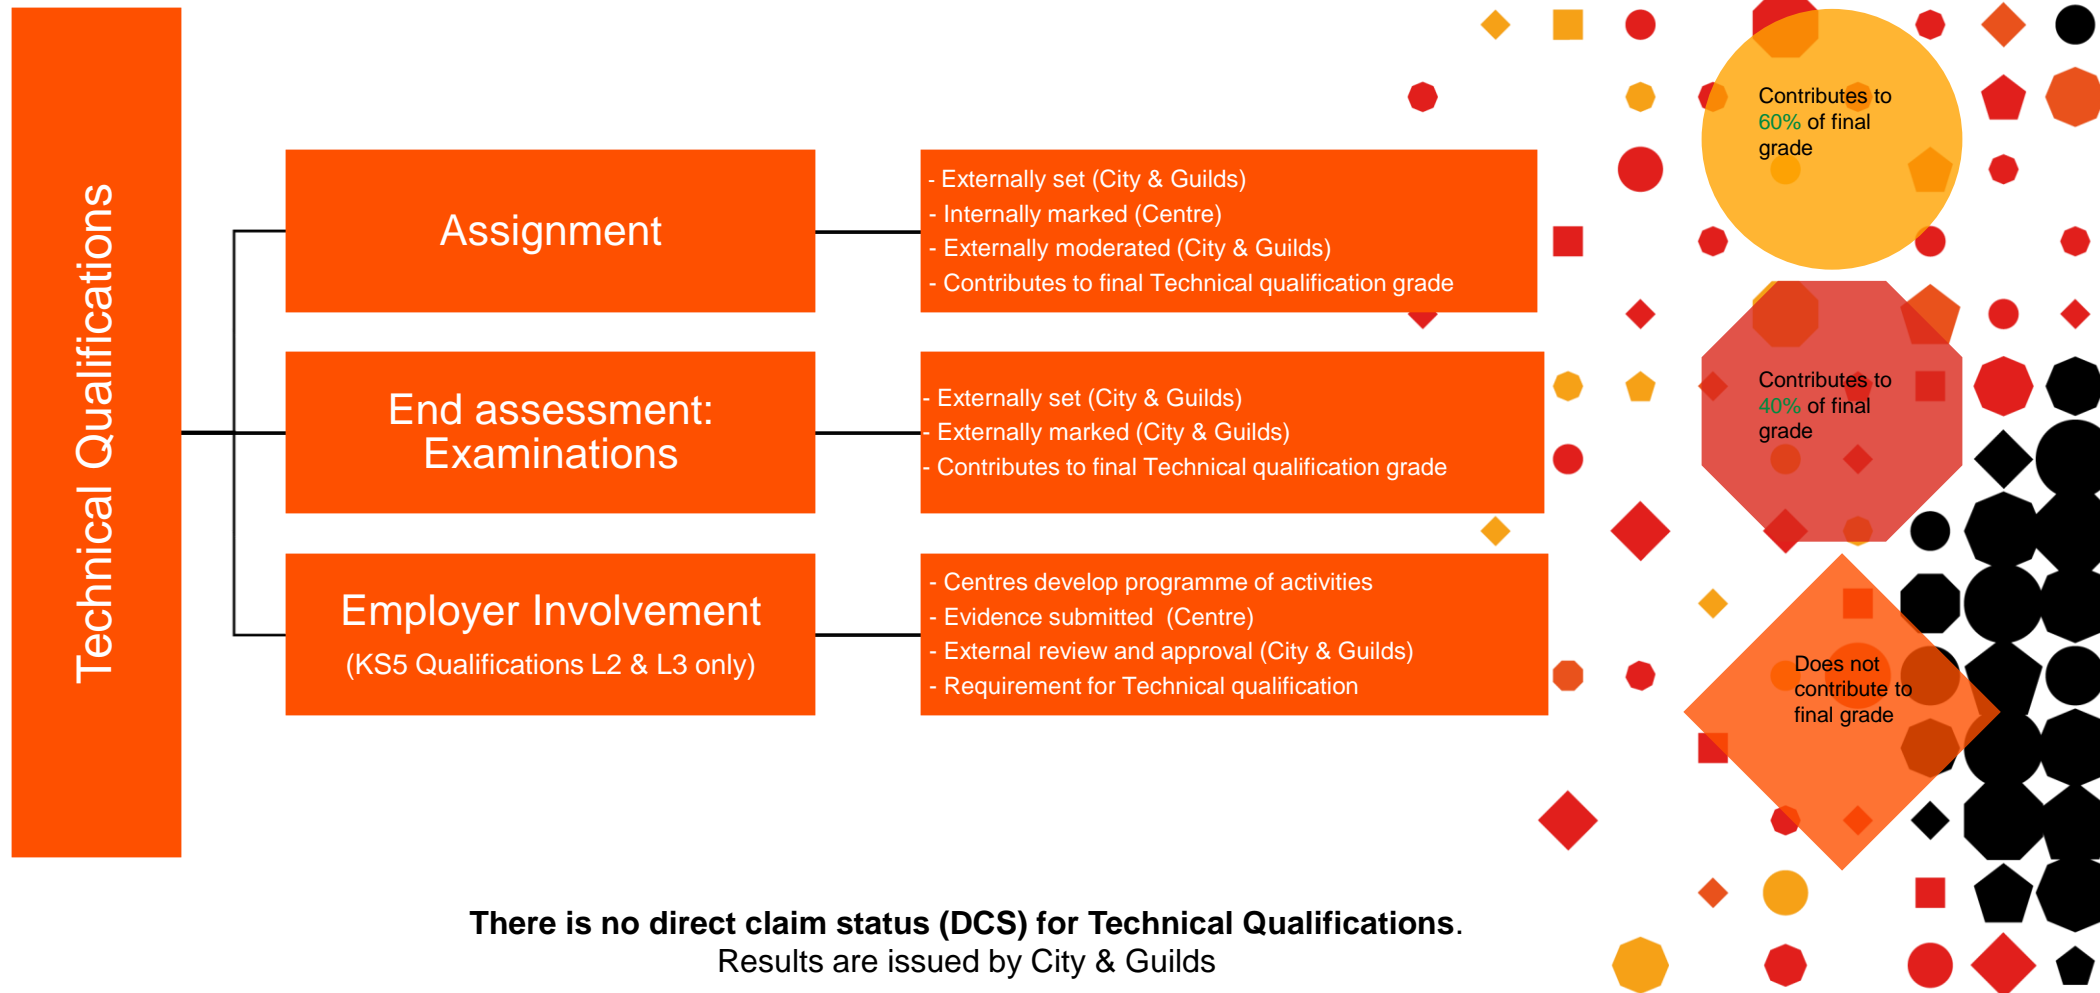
Technical Qualifications

Assignment

- Externally set (City & Guilds)
- Internally marked (Centre)
- Externally moderated (City & Guilds)
- Contributes to final Technical qualification grade

Contributes to 60% of final grade

End assessment: Examinations

- Externally set (City & Guilds)
- Externally marked (City & Guilds)
- Contributes to final Technical qualification grade

Contributes to 40% of final grade

Employer Involvement
(KS5 Qualifications L2 & L3 only)

- Centres develop programme of activities
- Evidence submitted (Centre)
- External review and approval (City & Guilds)
- Requirement for Technical qualification

Does not contribute to final grade

There is no direct claim status (DCS) for Technical Qualifications.
Results are issued by City & Guilds